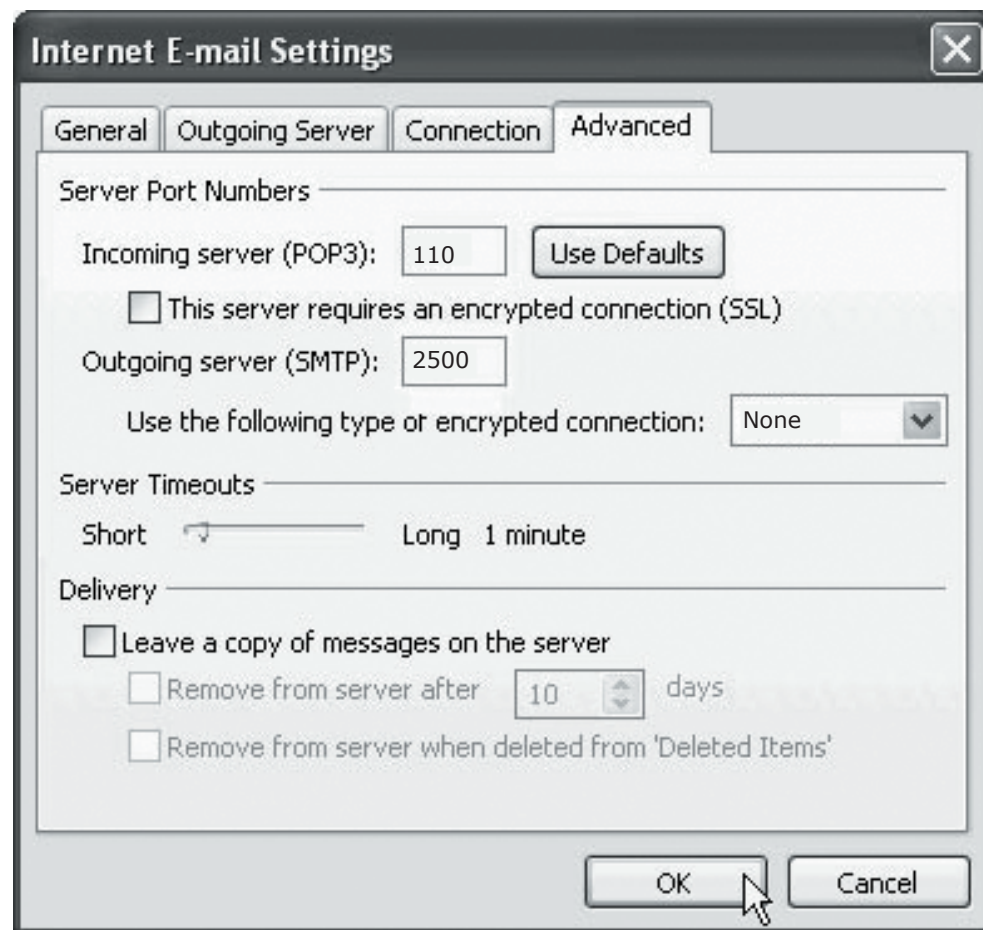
Internet E-mail Settings

General | Outgoing Server | Connection | Advanced

Server Port Numbers

Incoming server (POP3): 110 Use Defaults

This server requires an encrypted connection (SSL)

Outgoing server (SMTP): 2500

Use the following type or encrypted connection: None

Server Timeouts

Short Long 1 minute

Delivery

Leave a copy of messages on the server

Remove from server after 10 days

Remove from server when deleted from 'Deleted Items'

OK Cancel